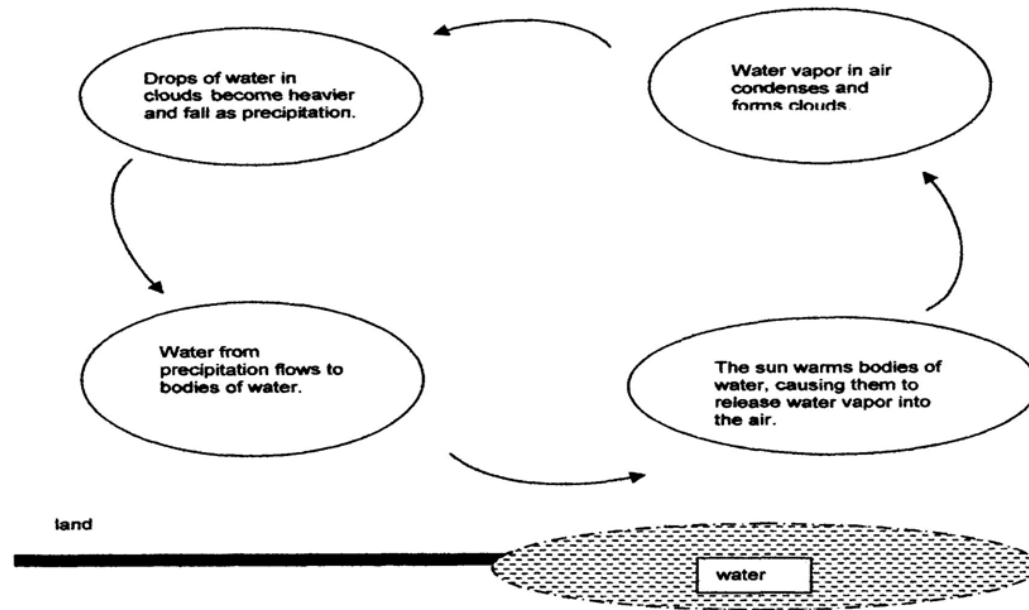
Drops of water in clouds become heavier and fall as precipitation.

Water vapor in air condenses and forms clouds.

Water from precipitation flows to bodies of water.

The sun warms bodies of water, causing them to release water vapor into the air.

land

water